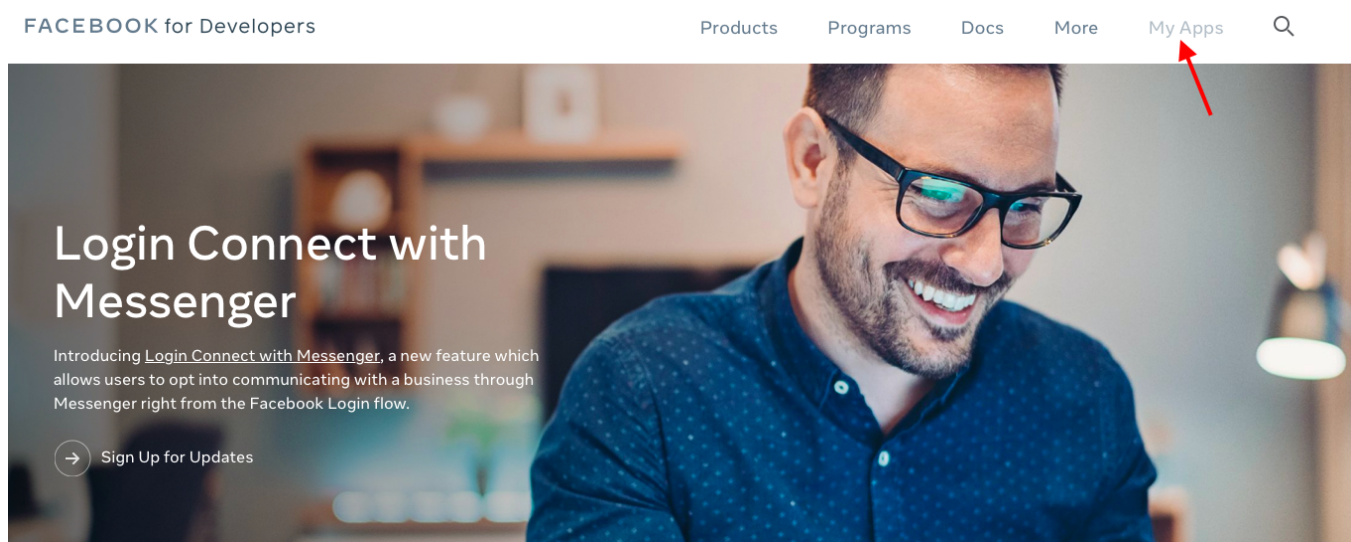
FACEBOOK for Developers

Products Programs Docs More My Apps

Login Connect with Messenger

Introducing Login Connect with Messenger, a new feature which allows users to opt into communicating with a business through Messenger right from the Facebook Login flow.

Sign Up for Updates